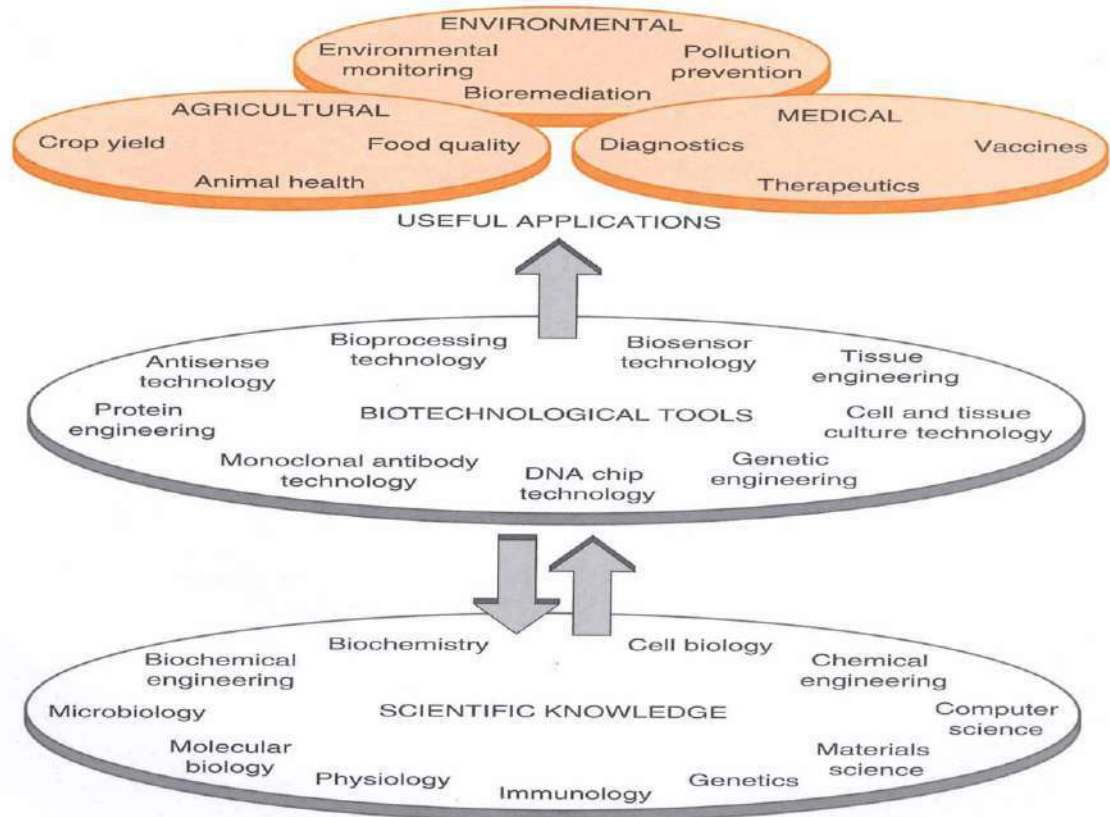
ENVIRONMENTAL
Environmental monitoring
Pollution prevention
Bioremediation

AGRICULTURAL
Crop yield
Food quality
Animal health

MEDICAL
Diagnostics
Vaccines
Therapeutics

USEFUL APPLICATIONS

Antisense technology
Bioprocessing technology
Biosensor technology
Tissue engineering
Protein engineering
BIOTECHNOLOGICAL TOOLS
Cell and tissue culture technology
Monoclonal antibody technology
DNA chip technology
Genetic engineering

Biochemical engineering
Biochemistry
Cell biology
Chemical engineering
Microbiology
SCIENTIFIC KNOWLEDGE
Computer science
Molecular biology
Physiology
Immunology
Genetics
Materials science